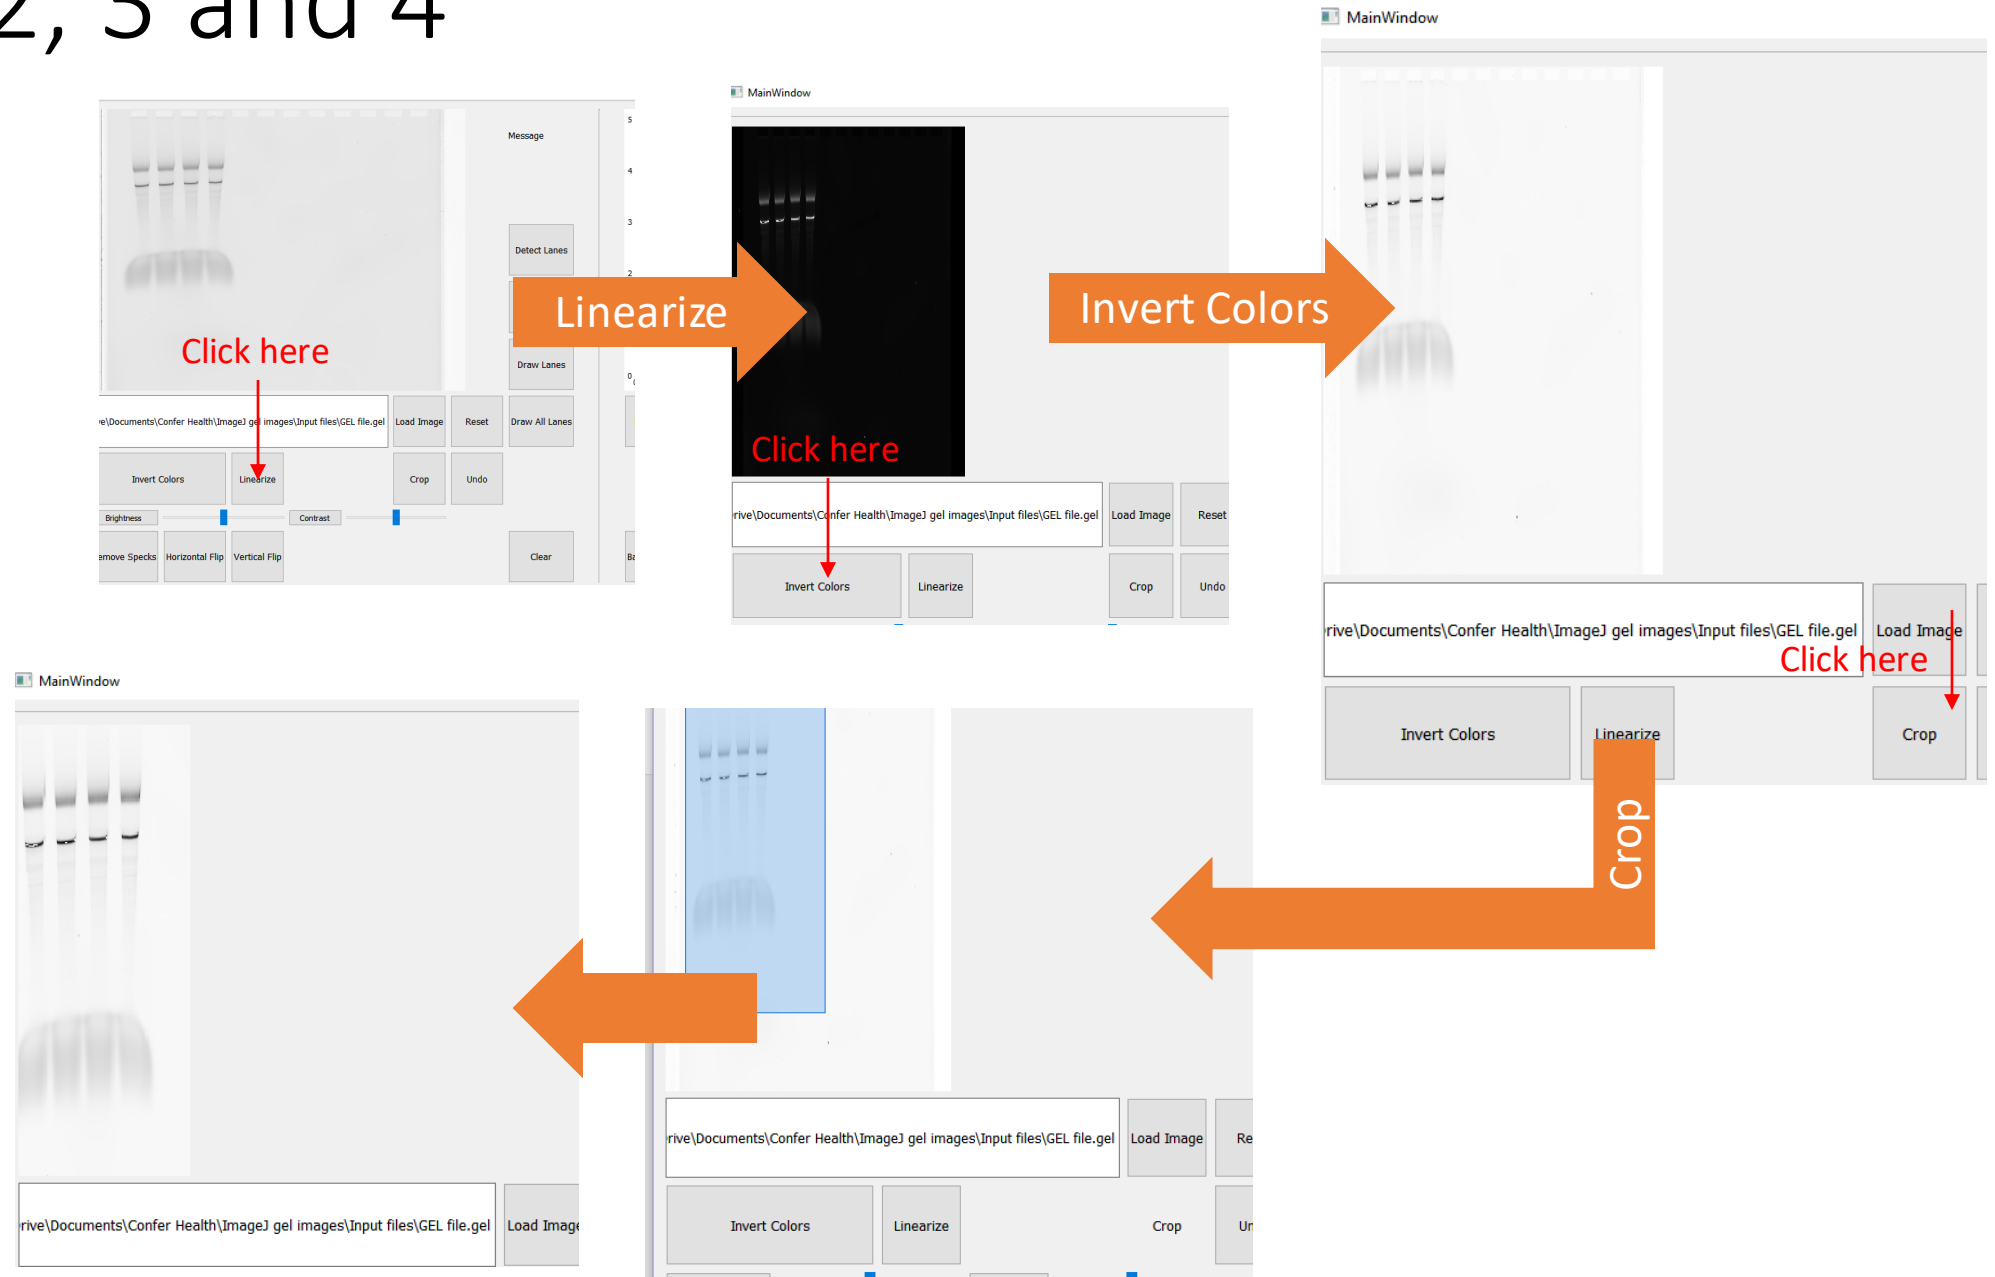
2, 3 and 4

Message

5
4
3
2
0

Detect Lanes

Draw Lanes

Click here

e\Documents\Confer Health\ImageJ gel images\Input files\GEL file.gel

Load Image

Reset

Draw All Lanes

Invert Colors

Linearize

Crop

Undo

Brightness

Contrast

emove Specks

Horizontal Flip

Vertical Flip

Clear

Linearize

MainWindow

Click here

rive\Documents\Confer Health\ImageJ gel images\Input files\GEL file.gel

Load Image

Reset

Invert Colors

Linearize

Crop

Undo

Invert Colors

MainWindow

rive\Documents\Confer Health\ImageJ gel images\Input files\GEL file.gel

Load Image

Click here

Invert Colors

Linearize

Crop

Crop

MainWindow

rive\Documents\Confer Health\ImageJ gel images\Input files\GEL file.gel

Load Image

rive\Documents\Confer Health\ImageJ gel images\Input files\GEL file.gel

Load Image

Re

Invert Colors

Linearize

Crop

Ur